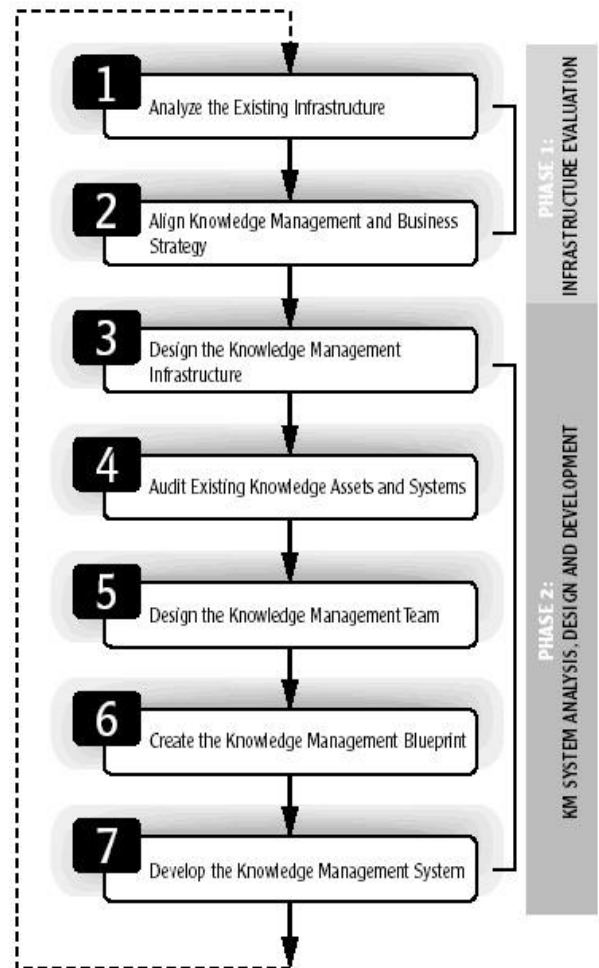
1 Analyze the Existing Infrastructure

2 Align Knowledge Management and Business Strategy

3 Design the Knowledge Management Infrastructure

4 Audit Existing Knowledge Assets and Systems

5 Design the Knowledge Management Team

6 Create the Knowledge Management Blueprint

7 Develop the Knowledge Management System

PHASE 1: INFRASTRUCTURE EVALUATION

PHASE 2: KM SYSTEM ANALYSIS, DESIGN AND DEVELOPMENT